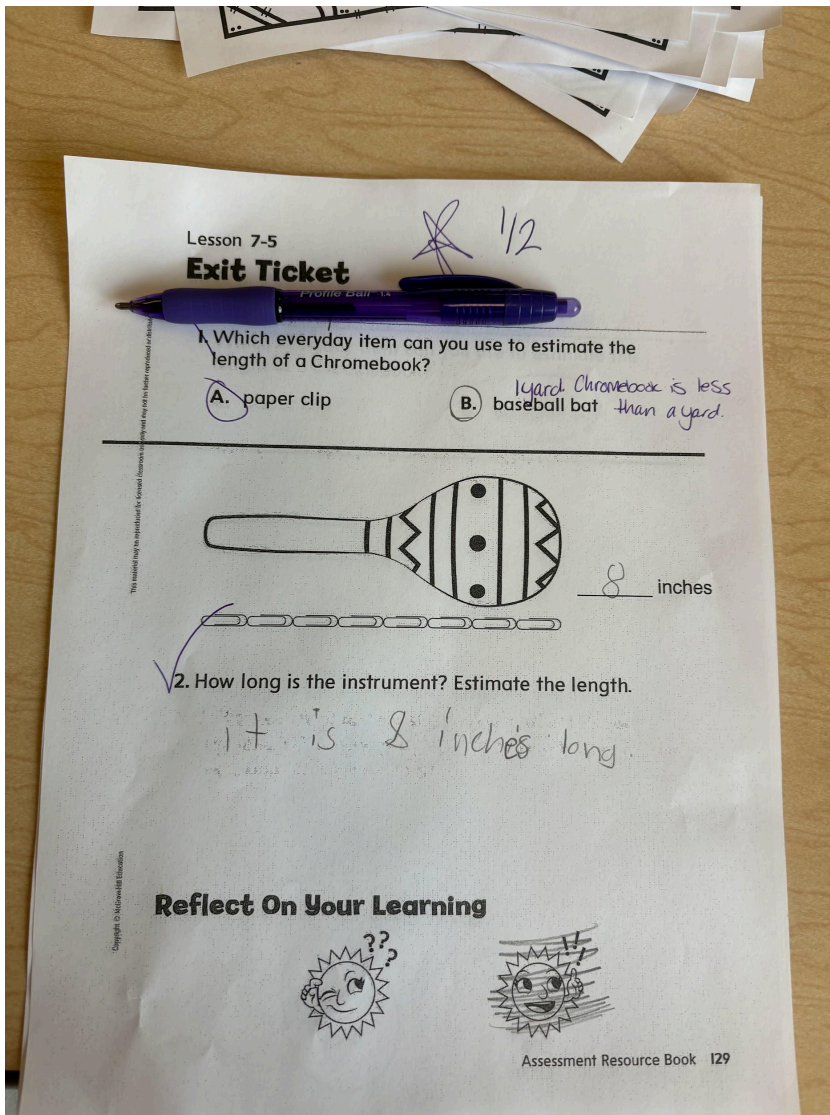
Lesson 7-5
Exit Ticket

1/2

Profile Ball 1.4

1. Which everyday item can you use to estimate the length of a Chromebook?

A. paper clip
B. baseball bat

1 yard. Chromebook is less than a yard.

8 inches

2. How long is the instrument? Estimate the length.

it is 8 inches long

This material may be reproduced for licensed classroom use only and may not be further reproduced or distributed.

Copyright © McGraw-Hill Education

Reflect On Your Learning

??
?

!!
!

Assessment Resource Book 129